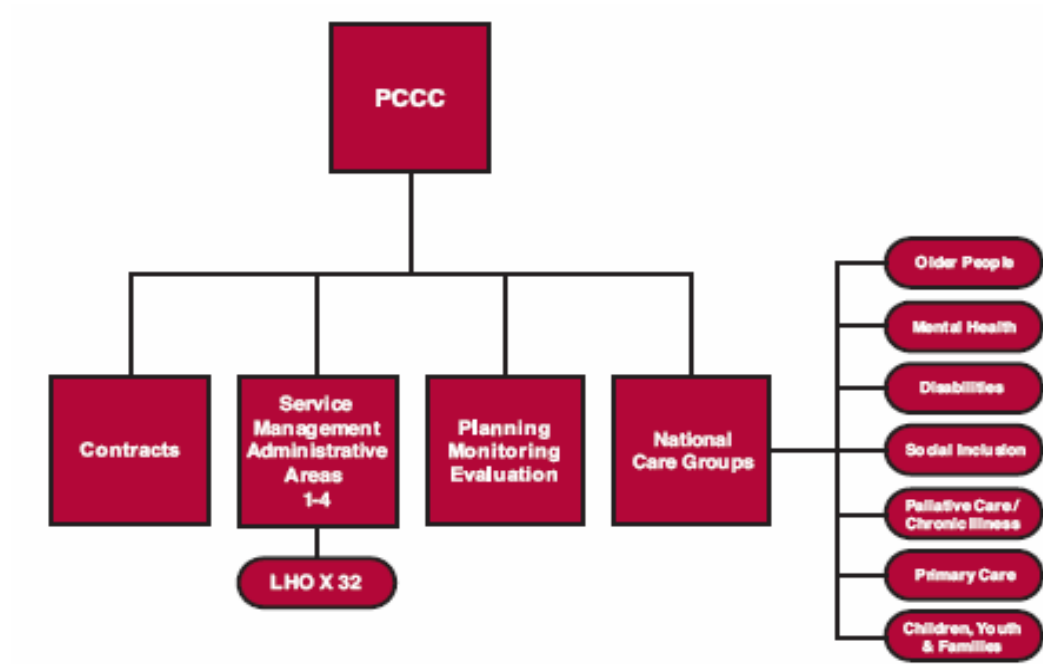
PCCC

Contracts

Service Management Administrative Areas 1-4

LHO X 32

Planning Monitoring Evaluation

National Care Groups

Older People

Mental Health

Disabilities

Social Inclusion

Palliative Care / Chronic Illness

Primary Care

Children, Youth & Families